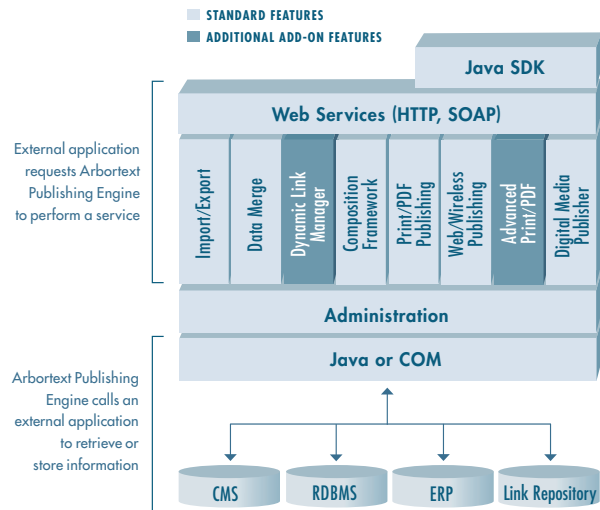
STANDARD FEATURES
ADDITIONAL ADD-ON FEATURES

Java SDK

Web Services (HTTP, SOAP)

Import/Export

Data Merge

Dynamic Link Manager

Composition Framework

Print/PDF Publishing

Web/Wireless Publishing

Advanced Print/PDF

Digital Media Publisher

Administration

Java or COM

External application requests Arbortext Publishing Engine to perform a service

Arbortext Publishing Engine calls an external application to retrieve or store information

CMS

RDBMS

ERP

Link Repository